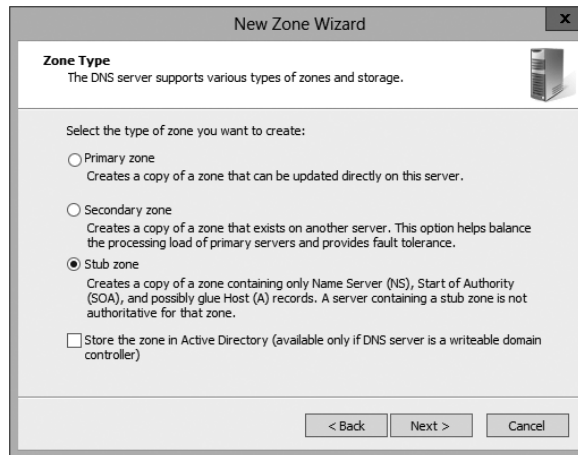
New Zone Wizard

x

Zone Type
The DNS server supports various types of zones and storage.

Select the type of zone you want to create:

Primary zone
Creates a copy of a zone that can be updated directly on this server.

Secondary zone
Creates a copy of a zone that exists on another server. This option helps balance the processing load of primary servers and provides fault tolerance.

Stub zone
Creates a copy of a zone containing only Name Server (NS), Start of Authority (SOA), and possibly glue Host (A) records. A server containing a stub zone is not authoritative for that zone.

Store the zone in Active Directory (available only if DNS server is a writeable domain controller)

< Back

Next >

Cancel